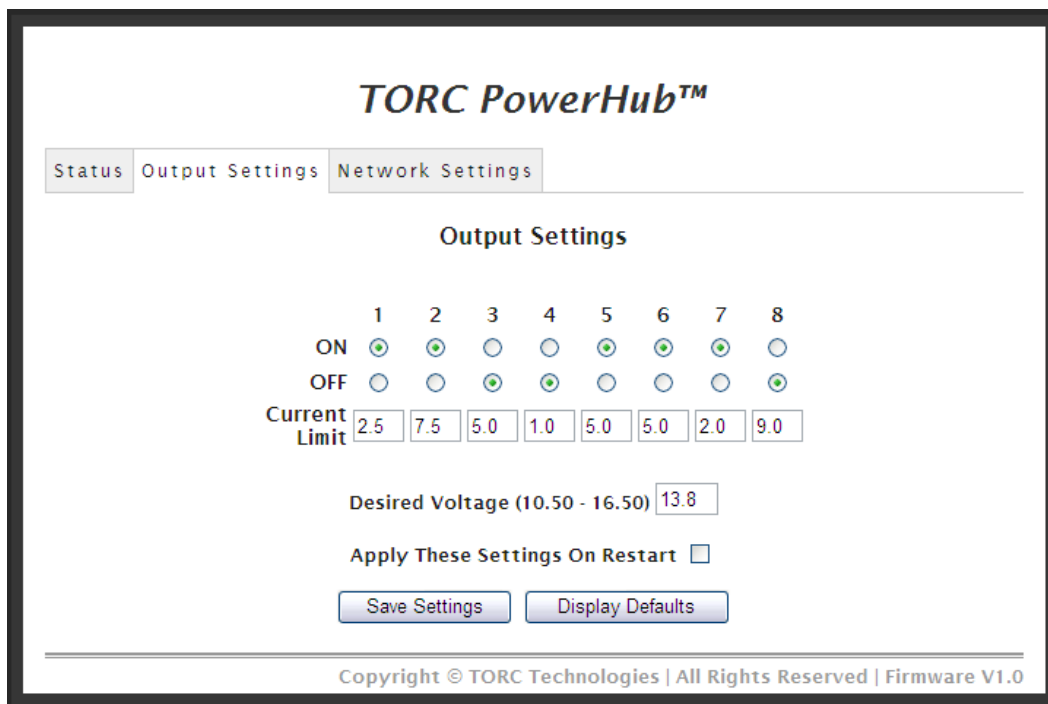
TORC PowerHub™

Status | Output Settings | Network Settings

Output Settings

| | 1 | 2 | 3 | 4 | 5 | 6 | 7 | 8 |
|---|---|---|---|---|---|---|---|---|
| ON | ◉ | ◉ | ○ | ○ | ◉ | ◉ | ◉ | ○ |
| OFF | ○ | ○ | ◉ | ◉ | ○ | ○ | ○ | ◉ |
| Current Limit | 2.5 | 7.5 | 5.0 | 1.0 | 5.0 | 5.0 | 2.0 | 9.0 |

Desired Voltage (10.50 - 16.50) 13.8

Apply These Settings On Restart

Save Settings | Display Defaults

Copyright © TORC Technologies | All Rights Reserved | Firmware V1.0